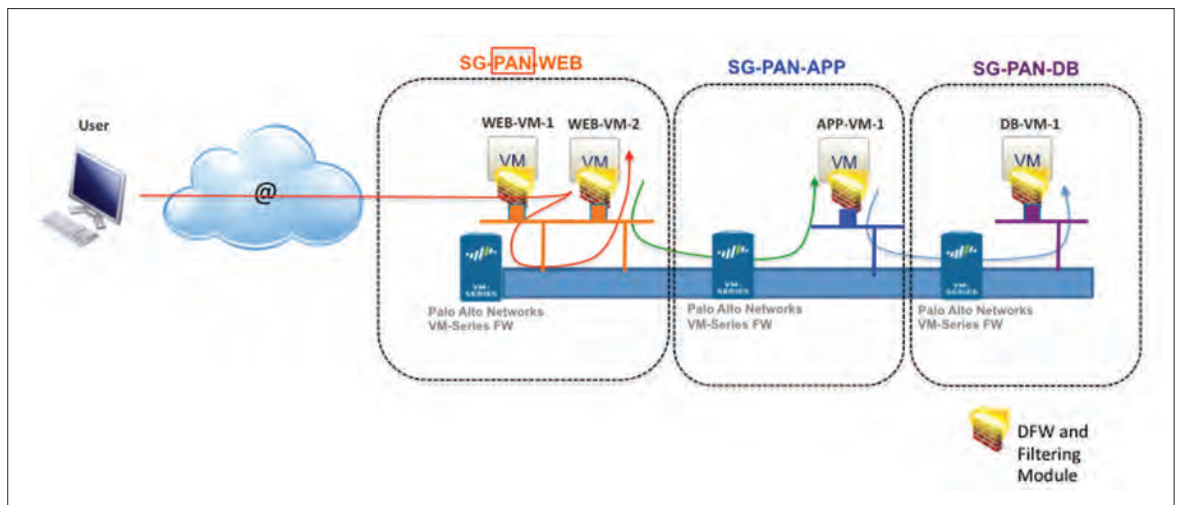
SG-PAN-WEB

SG-PAN-APP

SG-PAN-DB

User

@

WEB-VM-1

WEB-VM-2

APP-VM-1

DB-VM-1

VM

VM

VM

VM

VM-SERIES

VM-SERIES

VM-SERIES

Palo Alto Networks
VM-Series FW

Palo Alto Networks
VM-Series FW

Palo Alto Networks
VM-Series FW

DFW and
Filtering
Module